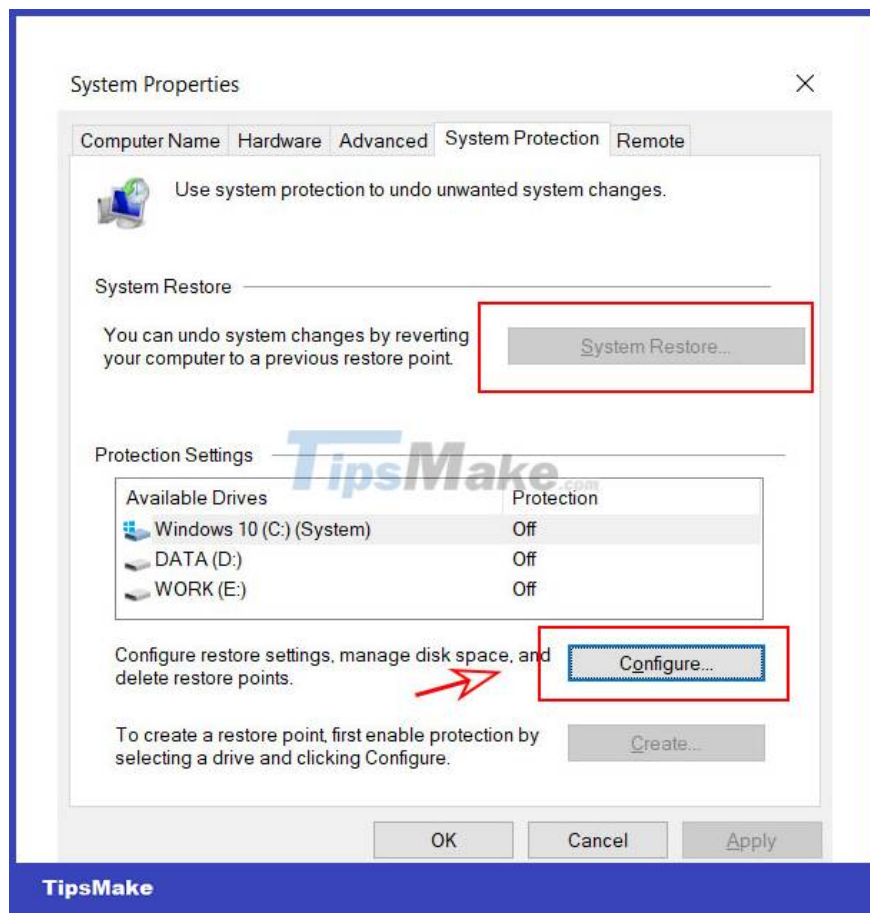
System Properties

×

Computer Name | Hardware | Advanced | System Protection | Remote

Use system protection to undo unwanted system changes.

System Restore

You can undo system changes by reverting your computer to a previous restore point.

System Restore...

Protection Settings

TipsMake.com

| Available Drives | Protection |
|---|---|
| Windows 10 (C:) (System) | Off |
| DATA (D:) | Off |
| WORK (E:) | Off |

Configure restore settings, manage disk space, and delete restore points.

Configure...

To create a restore point, first enable protection by selecting a drive and clicking Configure.

Create...

OK | Cancel | Apply

TipsMake